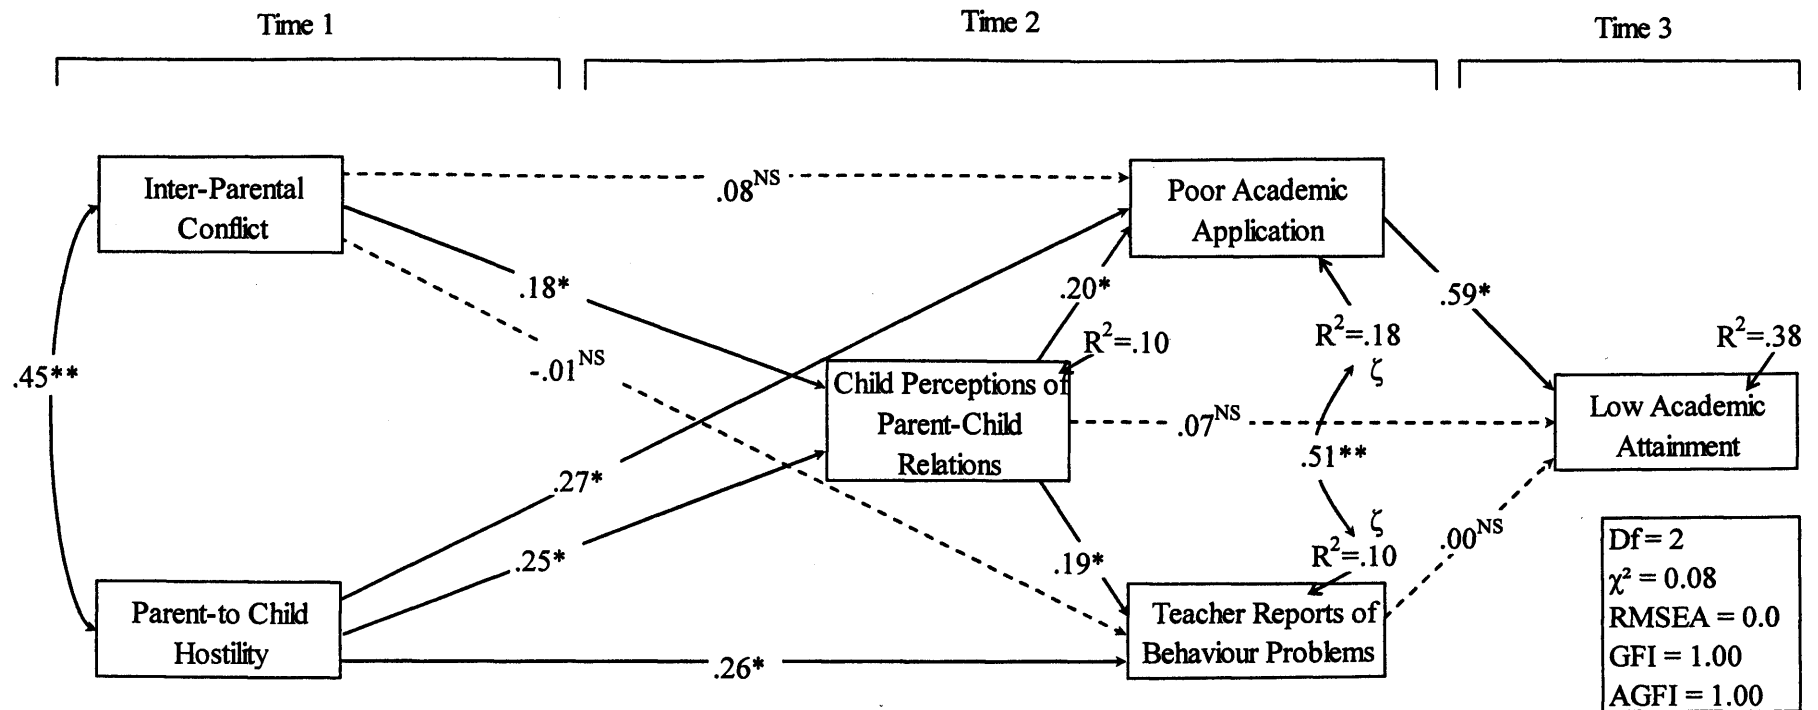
Time 1

Time 2

Time 3

Inter-Parental Conflict

$.08^{NS}$

Poor Academic Application

$.18^*$

$.20^*$

$R^2=.18$

$.59^*$

$R^2=.38$

$.45^{**}$

$-.01^{NS}$

$R^2=.10$

Child Perceptions of Parent-Child Relations

$\zeta$

$.07^{NS}$

Low Academic Attainment

$.51^{**}$

$.27^*$

$\zeta$

$.25^*$

$.19^*$

$R^2=.10$

$.00^{NS}$

Parent-to Child Hostility

Teacher Reports of Behaviour Problems

$.26^*$

Df = 2
$\chi^2 = 0.08$
RMSEA = 0.0
GFI = 1.00
AGFI = 1.00